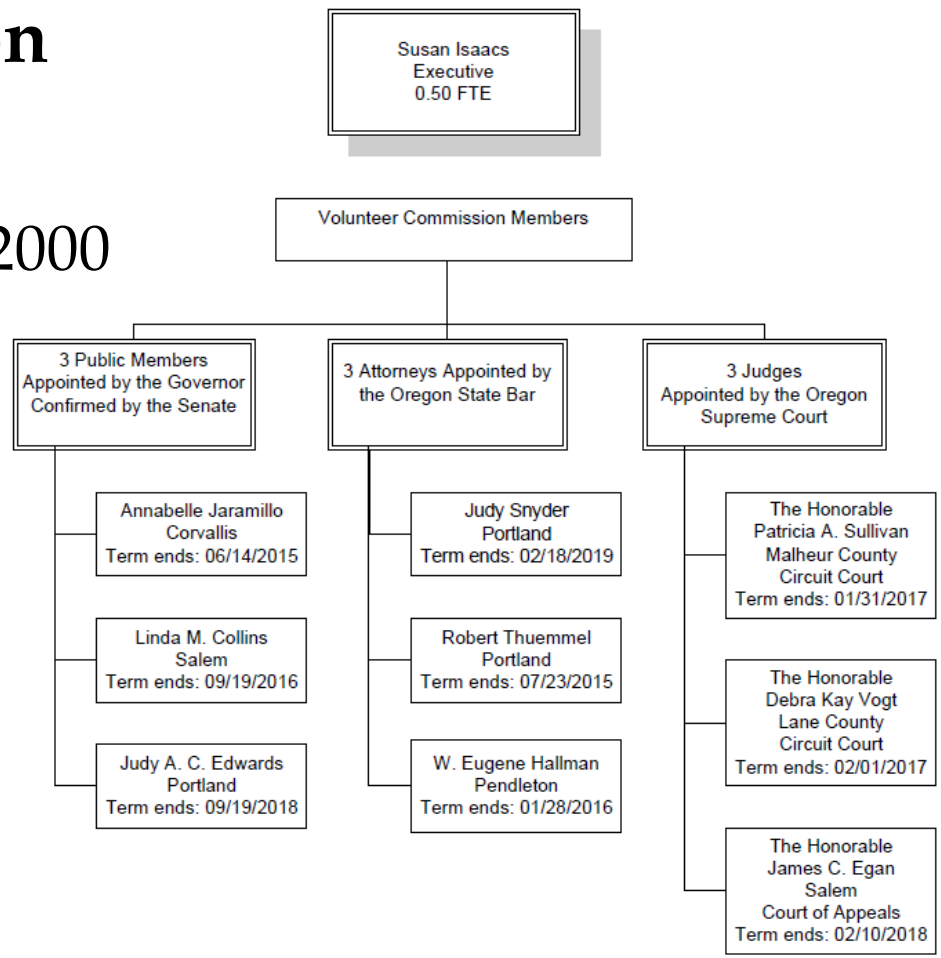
n

2000

Susan Isaacs
Executive
0.50 FTE

Volunteer Commission Members

3 Public Members
Appointed by the Governor
Confirmed by the Senate

Annabelle Jaramillo
Corvallis
Term ends: 06/14/2015

Linda M. Collins
Salem
Term ends: 09/19/2016

Judy A. C. Edwards
Portland
Term ends: 09/19/2018

3 Attorneys Appointed by
the Oregon State Bar

Judy Snyder
Portland
Term ends: 02/18/2019

Robert Thuemmel
Portland
Term ends: 07/23/2015

W. Eugene Hallman
Pendleton
Term ends: 01/28/2016

3 Judges
Appointed by the Oregon
Supreme Court

The Honorable
Patricia A. Sullivan
Malheur County
Circuit Court
Term ends: 01/31/2017

The Honorable
Debra Kay Vogt
Lane County
Circuit Court
Term ends: 02/01/2017

The Honorable
James C. Egan
Salem
Court of Appeals
Term ends: 02/10/2018